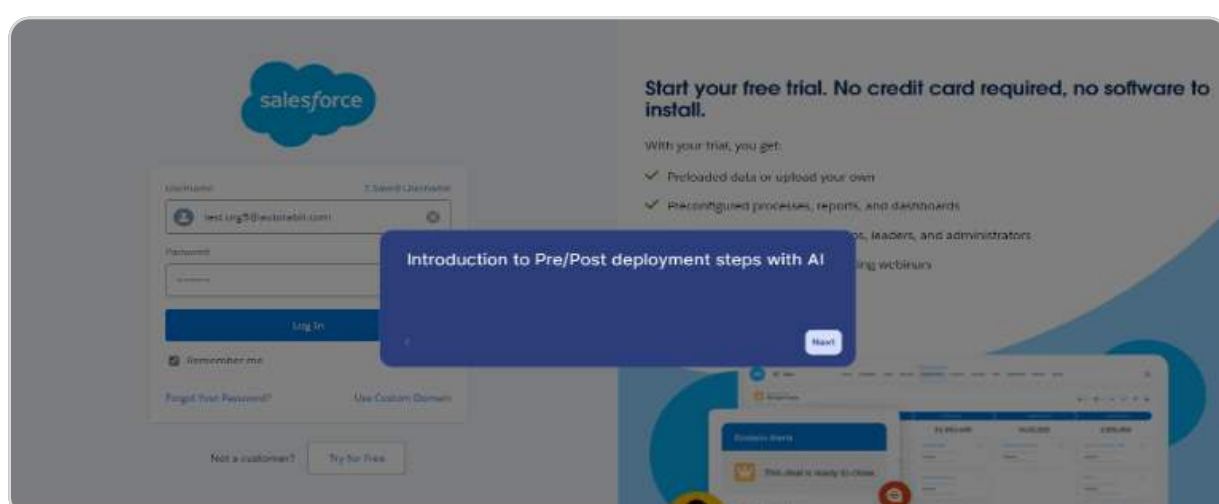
salesforce

Username
? Saved Username

test.org5@

Password

Log In

Remember me

Forgot Your Password?

Use Custom Domain

Not a customer?

Try for Free

Start your free trial. No credit card required, no software to install.

With your trial, you get:

Preloaded data or upload your own

Preconfigured processes, reports, and dashboards

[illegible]s, leaders, and administrators

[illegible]ing webinars

Introduction to Pre/Post deployment steps with AI

Next

This deal is ready to close.